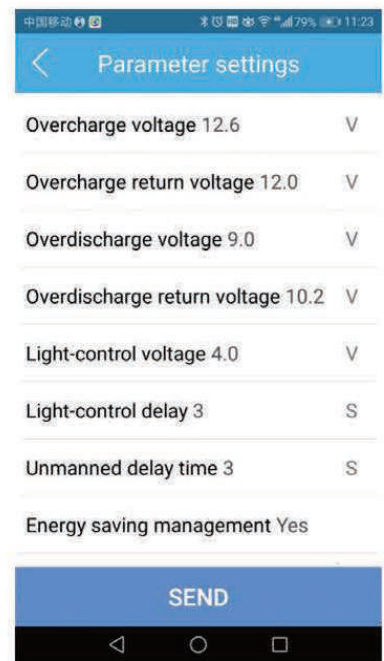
中国移动 79% 11:23

Parameter settings

Overcharge voltage 12.6 V

Overcharge return voltage 12.0 V

Overdischarge voltage 9.0 V

Overdischarge return voltage 10.2 V

Light-control voltage 4.0 V

Light-control delay 3 S

Unmanned delay time 3 S

Energy saving management Yes

SEND